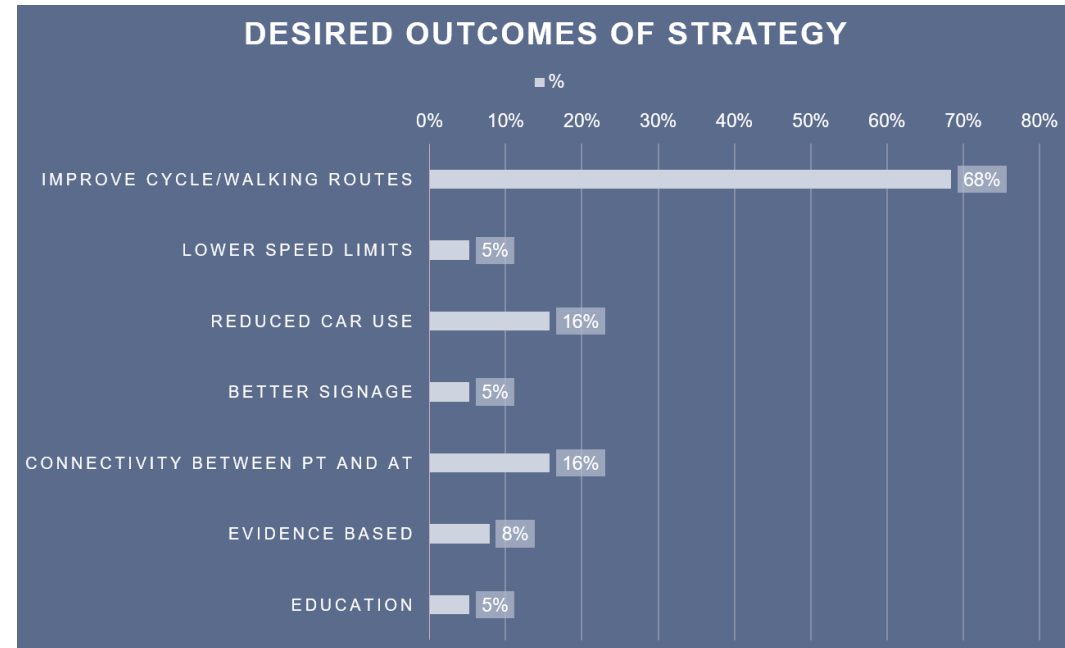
DESIRED OUTCOMES OF STRATEGY

%

0% 10% 20% 30% 40% 50% 60% 70% 80%

| Outcome | % |
|---|---|
| IMPROVE CYCLE/WALKING ROUTES | 68% |
| LOWER SPEED LIMITS | 5% |
| REDUCED CAR USE | 16% |
| BETTER SIGNAGE | 5% |
| CONNECTIVITY BETWEEN PT AND AT | 16% |
| EVIDENCE BASED | 8% |
| EDUCATION | 5% |